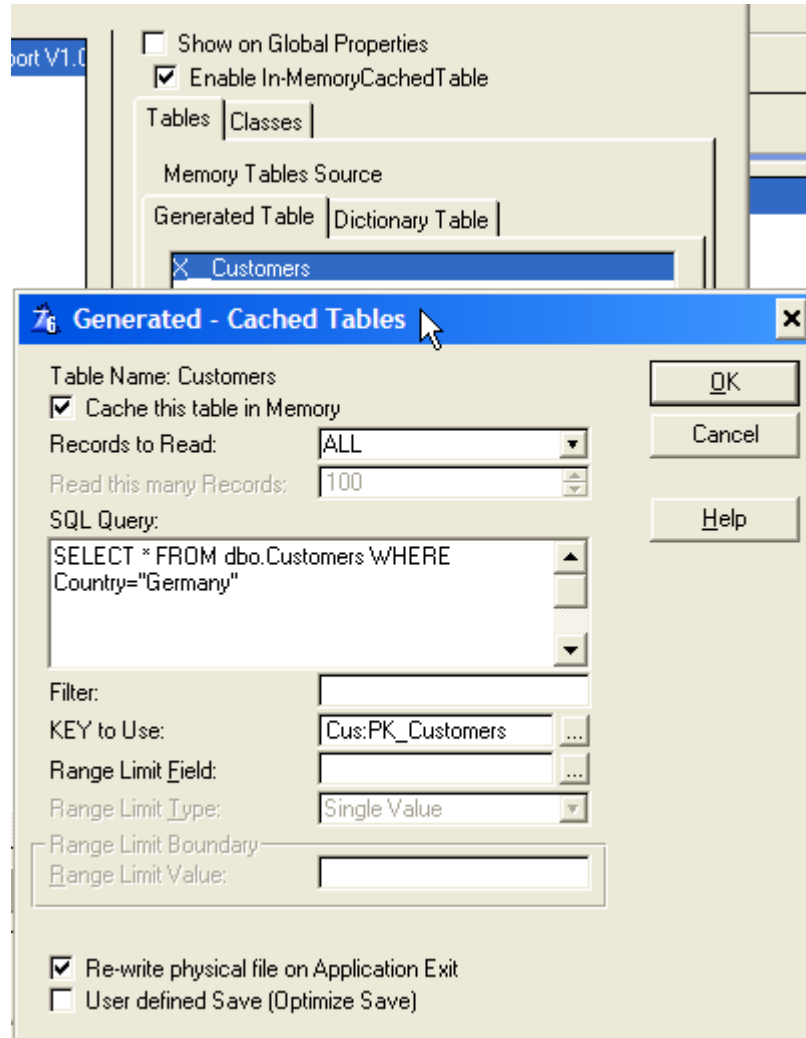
port V1.0

Show on Global Properties
Enable In-MemoryCachedTable

Tables | Classes

Memory Tables Source

Generated Table | Dictionary Table

X__Customers

Generated - Cached Tables

Table Name: Customers
Cache this table in Memory

Records to Read: ALL
Read this many Records: 100
SQL Query:
SELECT * FROM dbo.Customers WHERE Country="Germany"

Filter:
KEY to Use: Cus:PK_Customers
Range Limit Field:
Range Limit Type: Single Value
Range Limit Boundary
Range Limit Value:

Re-write physical file on Application Exit
User defined Save (Optimize Save)

OK
Cancel
Help